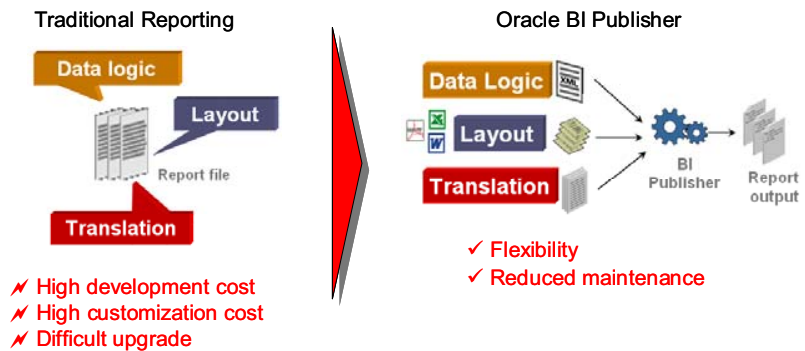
Traditional Reporting

Data logic

Layout

Report file

Translation

High development cost
High customization cost
Difficult upgrade

Oracle BI Publisher

Data Logic

XML

Layout

Translation

BI Publisher

Report output

✓ Flexibility
✓ Reduced maintenance